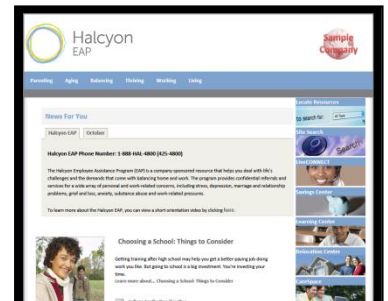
Halcyon
EAP

Sample Company

Parenting Aging Balancing Thriving Working Living

News For You

Halcyon EAP October

Halcyon EAP Phone Number: 1-888-HAL-4800 (425-4800)

The Halcyon Employee Assistance Program (EAP) is a company-sponsored resource that helps you deal with life's challenges and the demands that come with balancing home and work. The program provides confidential referrals and services for a wide array of personal and work-related concerns, including stress, depression, marriage and relationship problems, grief and loss, anxiety, substance abuse and work-related pressures.

To learn more about the Halcyon EAP, you can view a short orientation video by clicking here.

Choosing a School: Things to Consider

Getting training after high school may help you get a better-paying job doing work you like. But going to school is a big investment. You're investing your time...

Learn more about... Choosing a School: Things to Consider

Locate Resources

Search for: All Topics

Site Search

Search

LiveCONNECT

Savings Center

Learning Center

Relocation Center

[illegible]